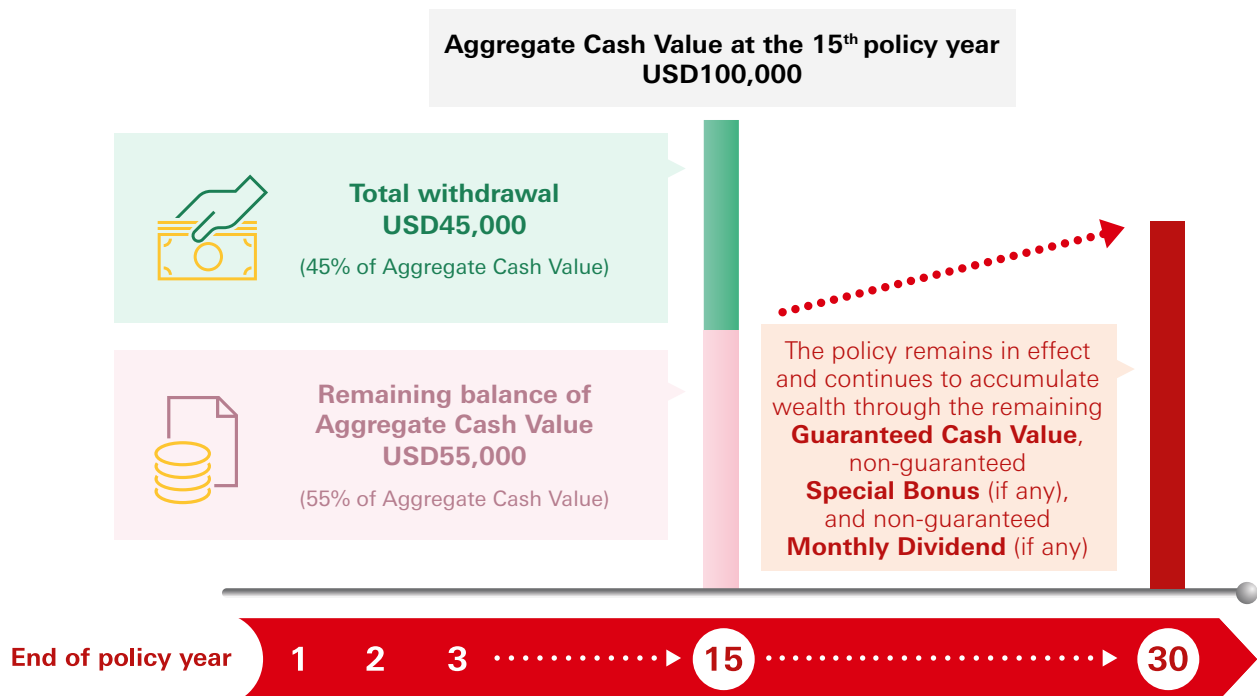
Aggregate Cash Value at the 15$^{th}$ policy year
USD100,000

Total withdrawal
USD45,000
(45% of Aggregate Cash Value)

Remaining balance of Aggregate Cash Value
USD55,000
(55% of Aggregate Cash Value)

The policy remains in effect and continues to accumulate wealth through the remaining Guaranteed Cash Value, non-guaranteed Special Bonus (if any), and non-guaranteed Monthly Dividend (if any)

End of policy year
1
2
3
15
30